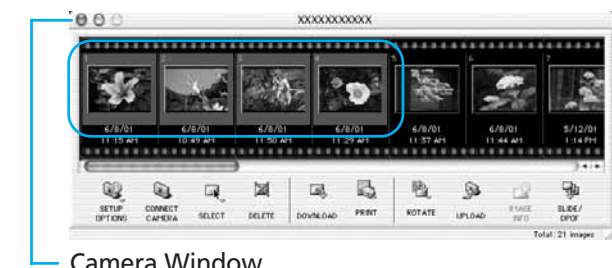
XXXXXXXXXXX

1
6/8/01
11:15 AM

2
6/8/01
10:49 AM

3
6/8/01
11:50 AM

4
6/8/01
11:29 AM

5
6/8/01
11:37 AM

6
6/8/01
11:44 AM

7
5/12/01
1:14 PM

SETUP OPTIONS
CONNECT CAMERA
SELECT
DELETE
DOWNLOAD
PRINT
ROTATE
UPLOAD
IMAGE INFO
SLIDE/ DPOF

Total: 21 images

Camera Window